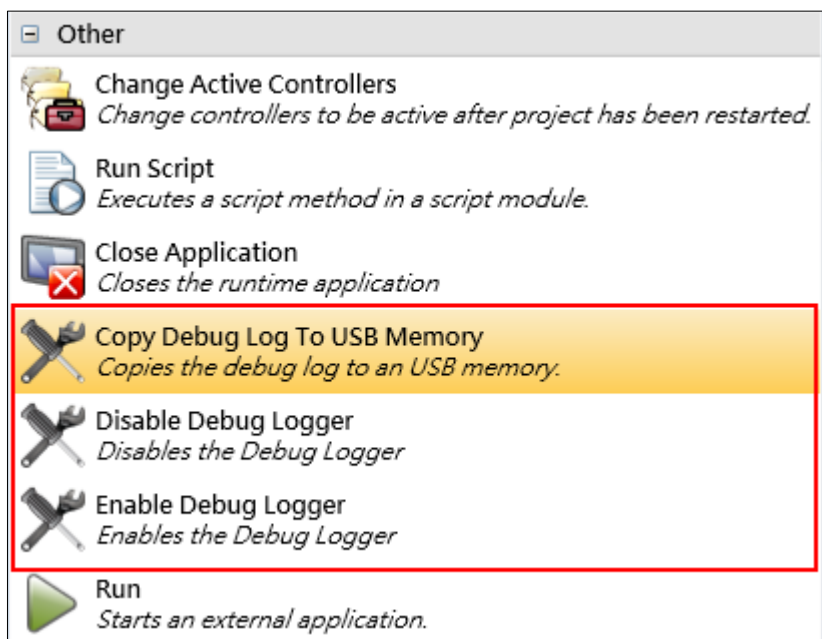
⊟ Other

Change Active Controllers
*Change controllers to be active after project has been restarted.*

Run Script
*Executes a script method in a script module.*

Close Application
*Closes the runtime application*

Copy Debug Log To USB Memory
*Copies the debug log to an USB memory.*

Disable Debug Logger
*Disables the Debug Logger*

Enable Debug Logger
*Enables the Debug Logger*

Run
*Starts an external application.*